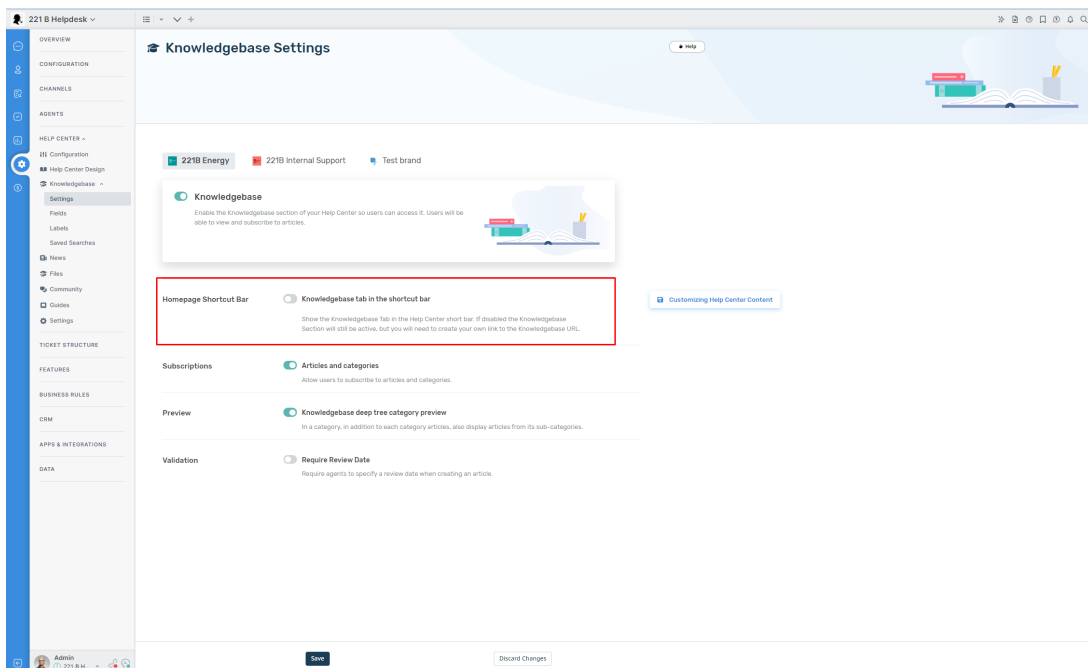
221 B Helpdesk

OVERVIEW
CONFIGURATION
CHANNELS
AGENTS
HELP CENTER
Configuration
Help Center Design
Knowledgebase
Settings
Fields
Labels
Saved Searches
News
Files
Community
Guides
Settings
TICKET STRUCTURE
FEATURES
BUSINESS RULES
CRM
APPS & INTEGRATIONS
DATA

Admin
221 B H...

Knowledgebase Settings

Help

221B Energy
221B Internal Support
Test brand

Knowledgebase
Enable the Knowledgebase section of your Help Center so users can access it. Users will be able to view and subscribe to articles.

Homepage Shortcut Bar
Knowledgebase tab in the shortcut bar
Show the Knowledgebase Tab in the Help Center short bar. If disabled the Knowledgebase Section will still be active, but you will need to create your own link to the Knowledgebase URL.

Customizing Help Center Content

Subscriptions
Articles and categories
Allow users to subscribe to articles and categories.

Preview
Knowledgebase deep tree category preview
In a category, in addition to each category articles, also display articles from its sub-categories.

Validation
Require Review Date
Require agents to specify a review date when creating an article.

Save
Discard Changes